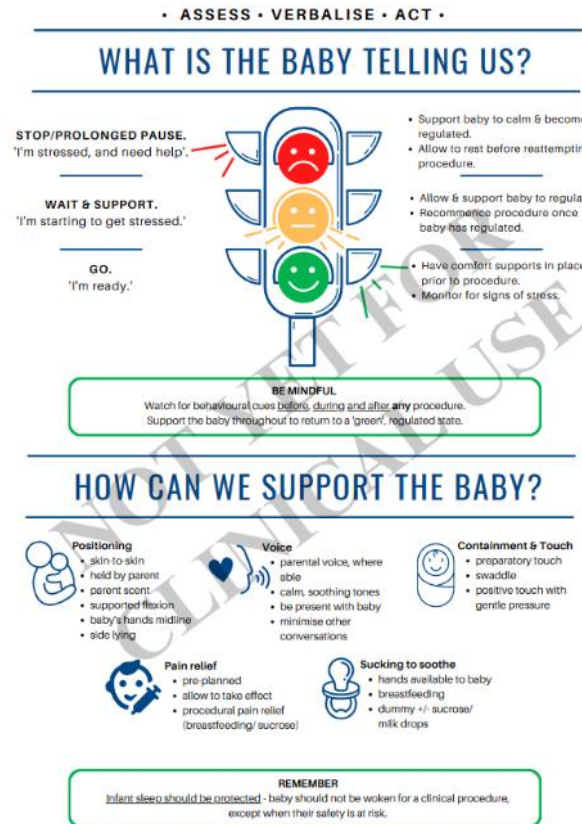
• ASSESS • VERBALISE • ACT •

WHAT IS THE BABY TELLING US?

STOP/PROLONGED PAUSE.
'I'm stressed, and need help'.

WAIT & SUPPORT.
'I'm starting to get stressed.'

GO.
'I'm ready.'

• Support baby to calm & become regulated.
• Allow to rest before reattemptin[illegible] procedure.

• Allow & support baby to regula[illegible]
• Recommence procedure once baby has regulated.

• Have comfort supports in plac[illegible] prior to procedure.
• Monitor for signs of stress.

BE MINDFUL
Watch for behavioural cues before, during and after any procedure.
Support the baby throughout to return to a 'green', regulated state.

HOW CAN WE SUPPORT THE BABY?

Positioning
• skin-to-skin
• held by parent
• parent scent
• supported flexion
• baby's hands midline
• side lying

Voice
• parental voice, where able
• calm, soothing tones
• be present with baby
• minimise other conversations

Containment & Touch
• preparatory touch
• swaddle
• positive touch with gentle pressure

Pain relief
• pre-planned
• allow to take effect
• procedural pain relief (breastfeeding/ sucrose)

Sucking to soothe
• hands available to baby
• breastfeeding
• dummy +/- sucrose/ milk drops

REMEMBER
Infant sleep should be protected - baby should not be woken for a clinical procedure, except when their safety is at risk.

NOT YET FOR CLINICAL USE